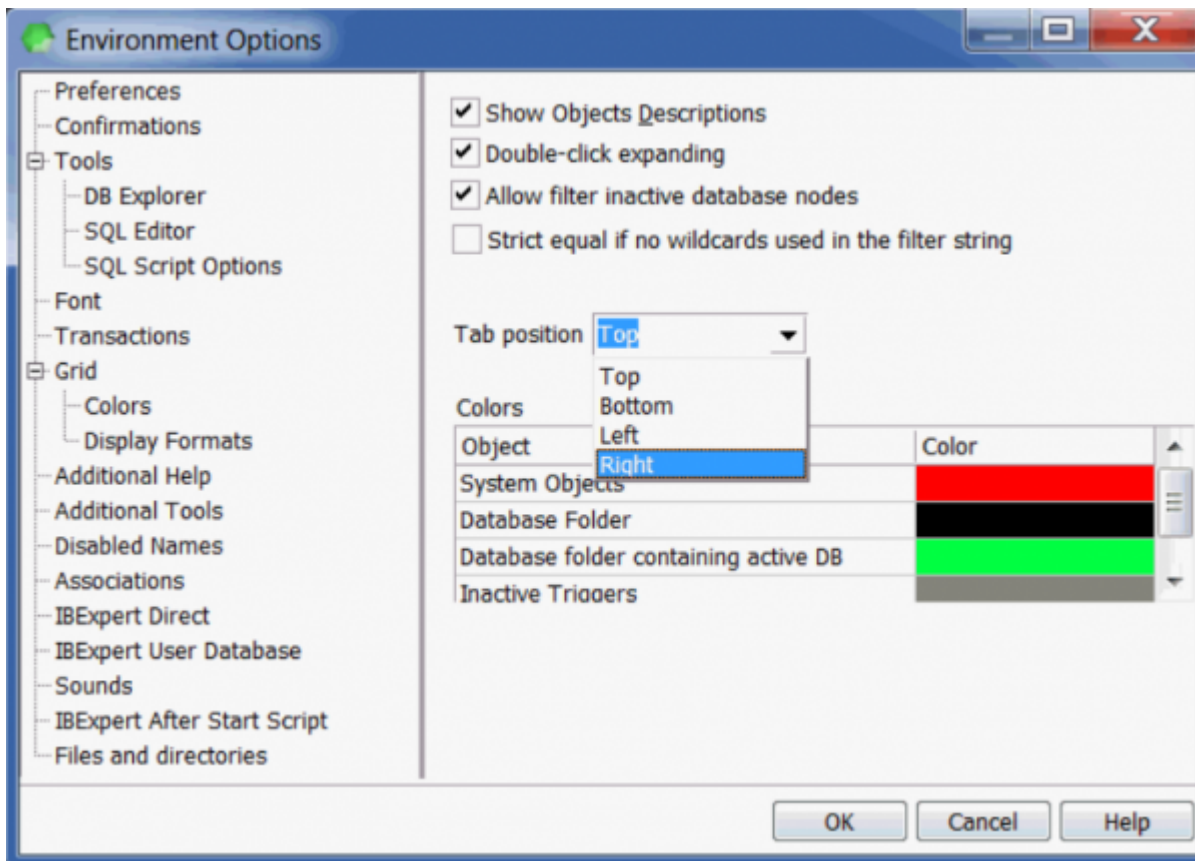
Environment Options

Preferences
Confirmations
Tools
DB Explorer
SQL Editor
SQL Script Options
Font
Transactions
Grid
Colors
Display Formats
Additional Help
Additional Tools
Disabled Names
Associations
IBExpert Direct
IBExpert User Database
Sounds
IBExpert After Start Script
Files and directories

Show Objects Descriptions
Double-click expanding
Allow filter inactive database nodes
Strict equal if no wildcards used in the filter string

Tab position Top
Top
Bottom
Left
Right

Colors

| Object | Color |
|---|---|
| System Objects | |
| Database Folder | |
| Database folder containing active DB | |
| Inactive Triggers | |

OK Cancel Help